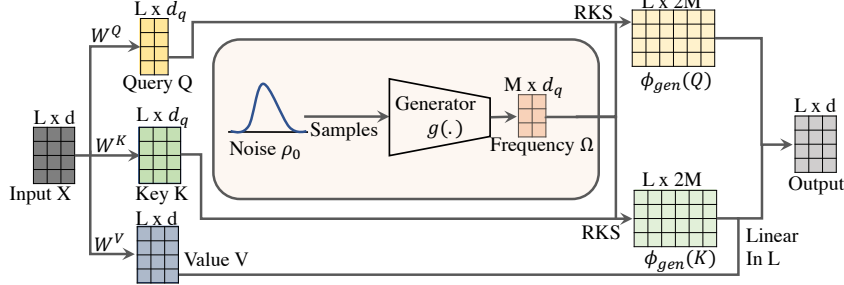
L x $d_q$

$W^Q$

Query Q

RKS

L x 2M

$\phi_{gen}(Q)$

L x d

Input X

$W^K$

L x $d_q$

Key K

Noise $\rho_0$

Samples

Generator $g(.)$

M x $d_q$

Frequency $\Omega$

L x d

Output

$W^V$

L x d

Value V

RKS

L x 2M

$\phi_{gen}(K)$

Linear In L